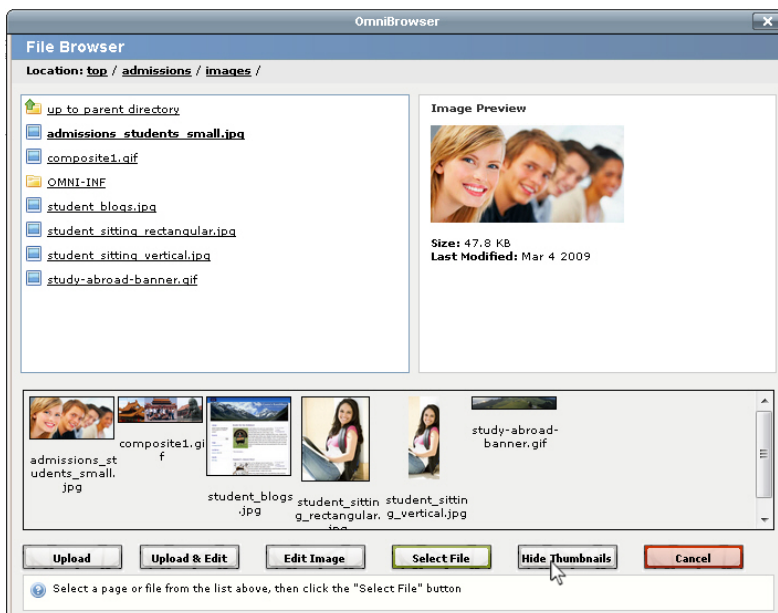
OmniBrowser

File Browser

Location: top / admissions / images /

up to parent directory
admissions_students_small.jpg
composite1.gif
OMNI-INF
student_blogs.jpg
student_sitting_rectangular.jpg
student_sitting_vertical.jpg
study-abroad-banner.gif

Image Preview

Size: 47.8 KB
Last Modified: Mar 4 2009

admissions_students_small.jpg

composite1.gif

student_blogs.jpg

student_sitting_rectangular.jpg

student_sitting_vertical.jpg

study-abroad-banner.gif

Upload Upload & Edit Edit Image Select File Hide Thumbnails Cancel

Select a page or file from the list above, then click the "Select File" button